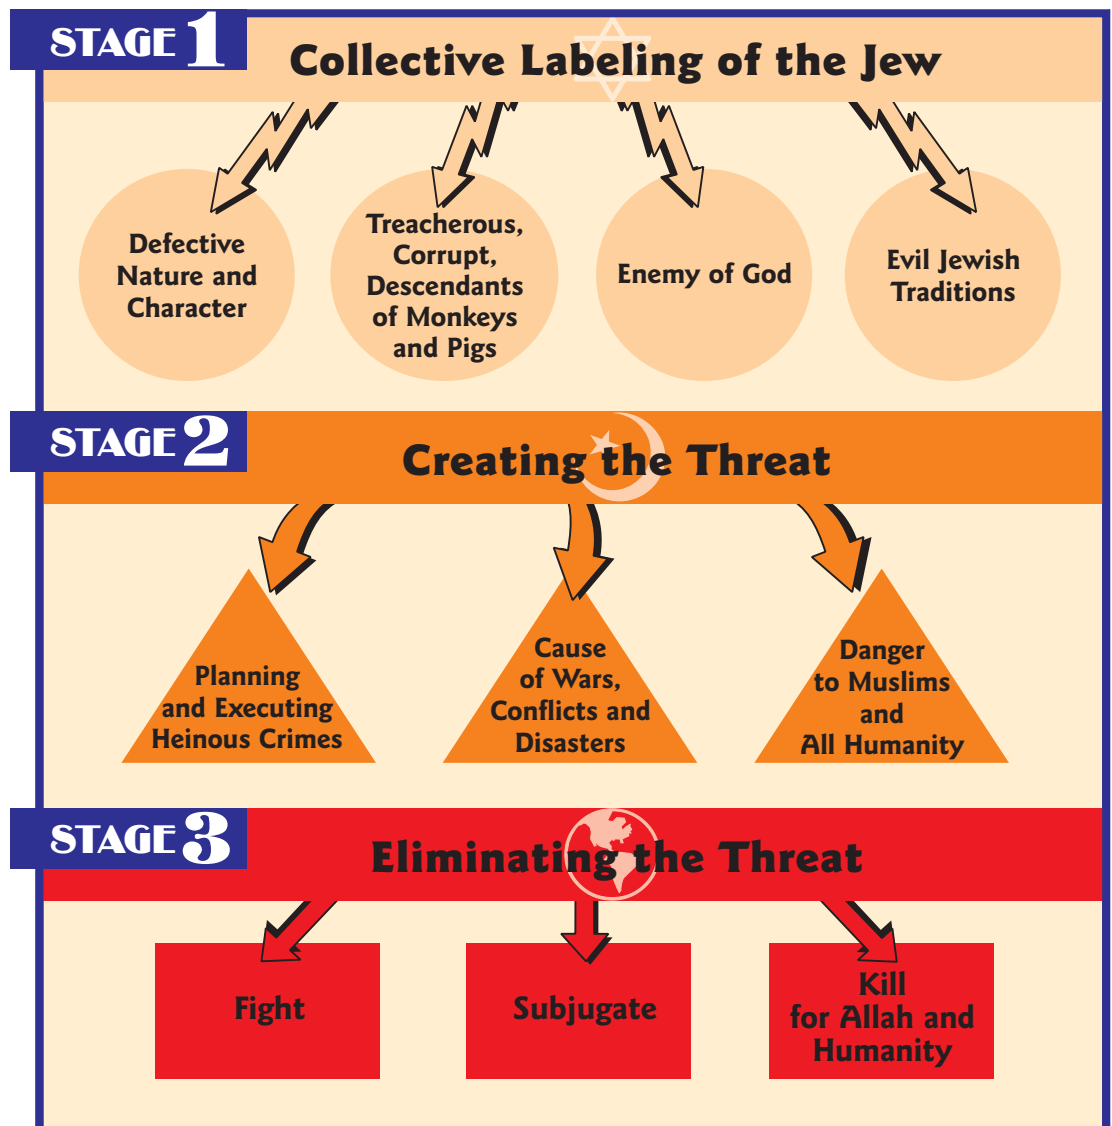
STAGE 1

Collective Labeling of the Jew

Defective Nature and Character

Treacherous, Corrupt, Descendants of Monkeys and Pigs

Enemy of God

Evil Jewish Traditions

STAGE 2

Creating the Threat

Planning and Executing Heinous Crimes

Cause of Wars, Conflicts and Disasters

Danger to Muslims and All Humanity

STAGE 3

Eliminating the Threat

Fight

Subjugate

Kill for Allah and Humanity